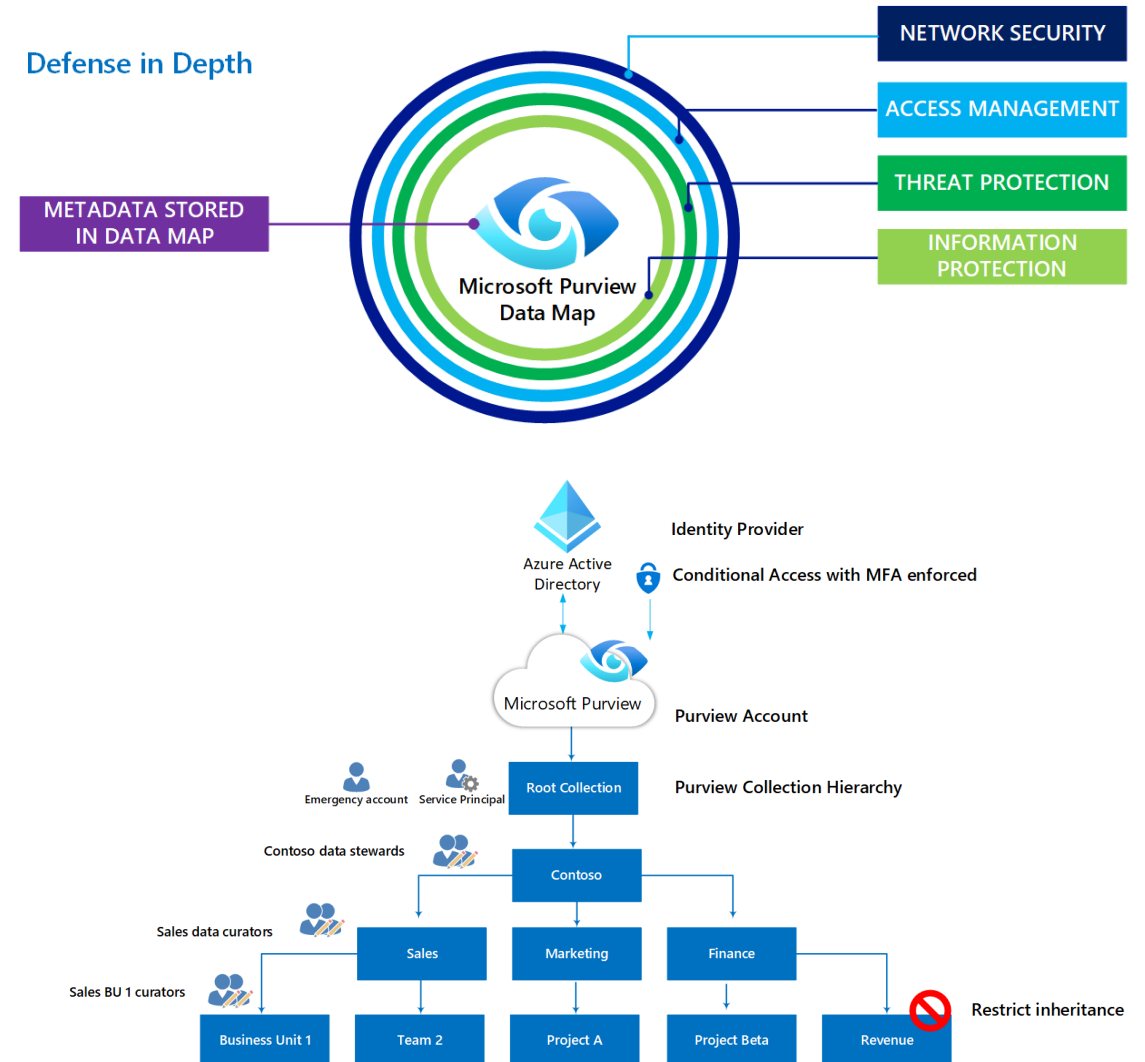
Defense in Depth

NETWORK SECURITY

ACCESS MANAGEMENT

THREAT PROTECTION

INFORMATION PROTECTION

METADATA STORED IN DATA MAP

Microsoft Purview Data Map

Azure Active Directory

Identity Provider

Conditional Access with MFA enforced

Microsoft Purview

Purview Account

Emergency account

Service Principal

Root Collection

Purview Collection Hierarchy

Contoso data stewards

Contoso

Sales data curators

Sales

Marketing

Finance

Sales BU 1 curators

Restrict inheritance

Business Unit 1

Team 2

Project A

Project Beta

Revenue